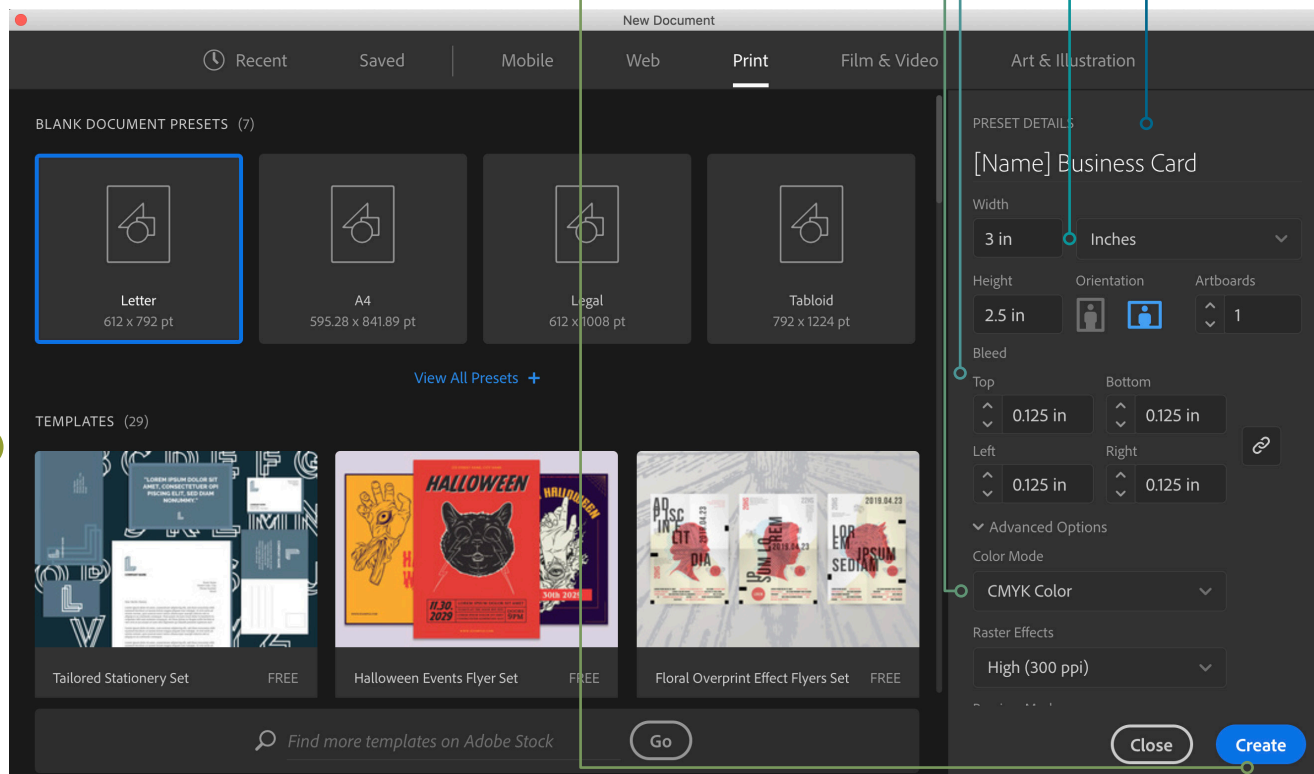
New Document

Recent Saved Mobile Web Print Film & Video Art & Illustration

BLANK DOCUMENT PRESETS (7)

Letter
612 x 792 pt

A4
595.28 x 841.89 pt

Legal
612 x 1008 pt

Tabloid
792 x 1224 pt

View All Presets +

TEMPLATES (29)

"LOREM IPSUM DOLOR SIT AMET, CONSECTETUER OPI PISCING ELIT, SED DIAM NONUMMY."

HALLOWEEN

HALLOWEEN

11.30. 2029

30th 2029

AD PISC LIT DIA

2019.04.23

JP SUM LO REM

LOR EM IPSUM SEDIAN

2019.04.23

Tailored Stationery Set FREE

Halloween Events Flyer Set FREE

Floral Overprint Effect Flyers Set FREE

Find more templates on Adobe Stock

Go

PRESET DETAILS

[Name] Business Card

Width
3 in
Inches

Height
2.5 in

Orientation

Artboards
1

Bleed
Top
0.125 in
Bottom
0.125 in
Left
0.125 in
Right
0.125 in

Advanced Options

Color Mode
CMYK Color

Raster Effects
High (300 ppi)

Close

Create